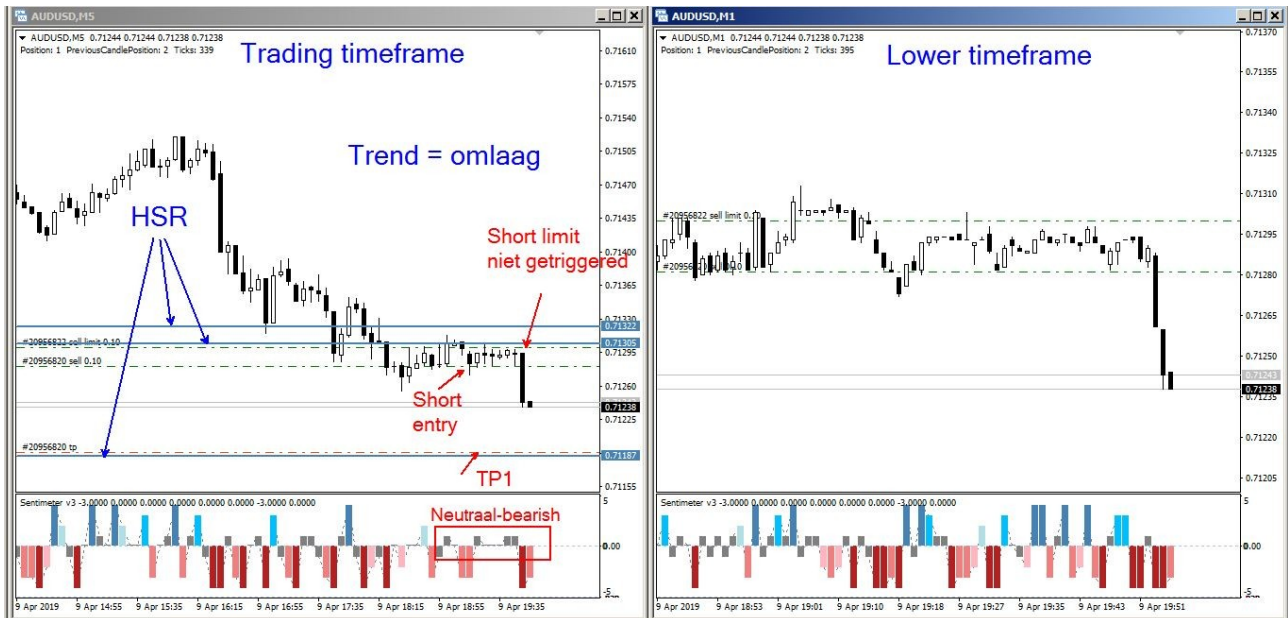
AUDUSD,M5

AUDUSD,M5 0.71244 0.71244 0.71238 0.71238
Position: 1 PreviousCandlePosition: 2 Ticks: 339

Trading timeframe

Trend = omlaag

HSR

Short limit niet getriggered

#20956822 sell limit 0.10
#20956820 sell 0.10

Short entry

#20956820 tp

TP1

0.71610
0.71575
0.71540
0.71505
0.71470
0.71435
0.71400
0.71365
0.71322
0.71305
0.71295
0.71260
0.71238
0.71225
0.71187
0.71155

Sentimeter v3 -3.0000 0.0000 0.0000 0.0000 0.0000 -3.0000 0.0000

Neutraal-bearish

5
0.00
-5

9 Apr 2019 9 Apr 14:55 9 Apr 15:35 9 Apr 16:15 9 Apr 16:55 9 Apr 17:35 9 Apr 18:15 9 Apr 18:55 9 Apr 19:35

AUDUSD,M1

AUDUSD,M1 0.71244 0.71244 0.71238 0.71238
Position: 1 PreviousCandlePosition: 2 Ticks: 395

Lower timeframe

#20956822 sell limit 0.1
#20956

0.71370
0.71355
0.71340
0.71325
0.71310
0.71295
0.71280
0.71265
0.71250
0.71243
0.71238
0.71235
0.71220
0.71205

Sentimeter v3 -3.0000 0.0000 0.0000 0.0000 0.0000 -3.0000 0.0000

5
0.00
-5

9 Apr 2019 9 Apr 18:53 9 Apr 19:01 9 Apr 19:10 9 Apr 19:18 9 Apr 19:27 9 Apr 19:35 9 Apr 19:43 9 Apr 19:51